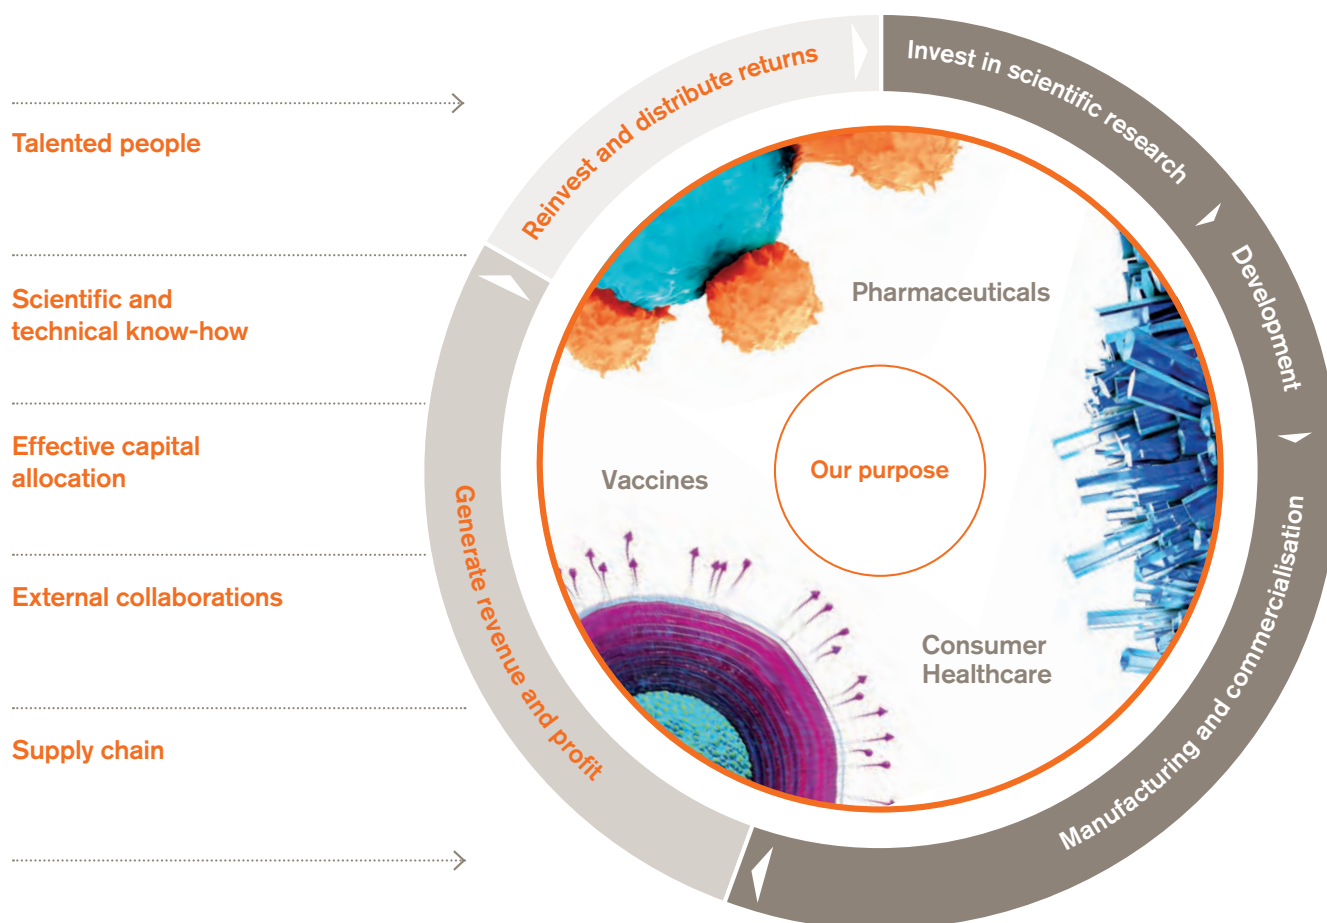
Talented people

Scientific and technical know-how

Effective capital allocation

External collaborations

Supply chain

Reinvest and distribute returns

Invest in scientific research

Development

Manufacturing and commercialisation

Generate revenue and profit

Pharmaceuticals

Vaccines

Our purpose

Consumer Healthcare